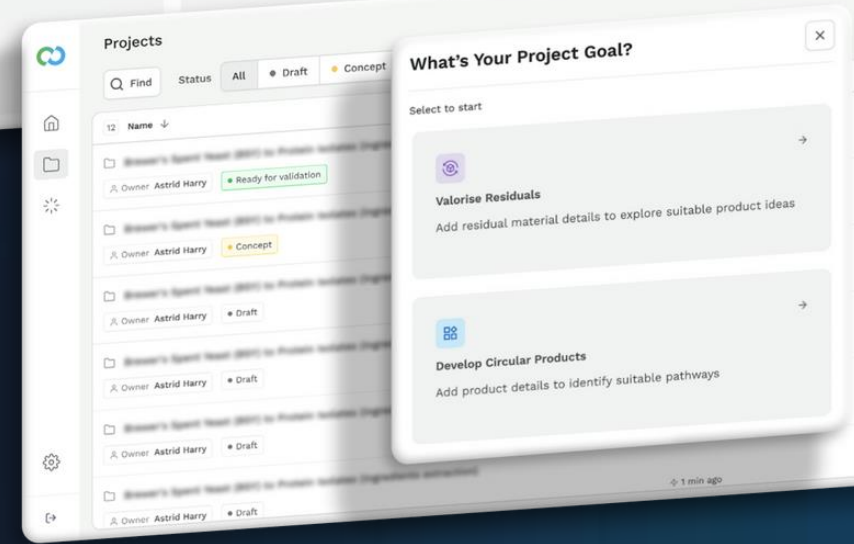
Projects

Find

Status

All

Draft

Concept

12 Name

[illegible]
Owner Astrid Harry
Ready for validation

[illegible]
Owner Astrid Harry
Concept

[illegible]
Owner Astrid Harry
Draft

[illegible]
Owner Astrid Harry
Draft

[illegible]
Owner Astrid Harry
Draft

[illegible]
Owner Astrid Harry
Draft

1 min ago

What's Your Project Goal?

×

Select to start

Valorise Residuals

Add residual material details to explore suitable product ideas

Develop Circular Products

Add product details to identify suitable pathways